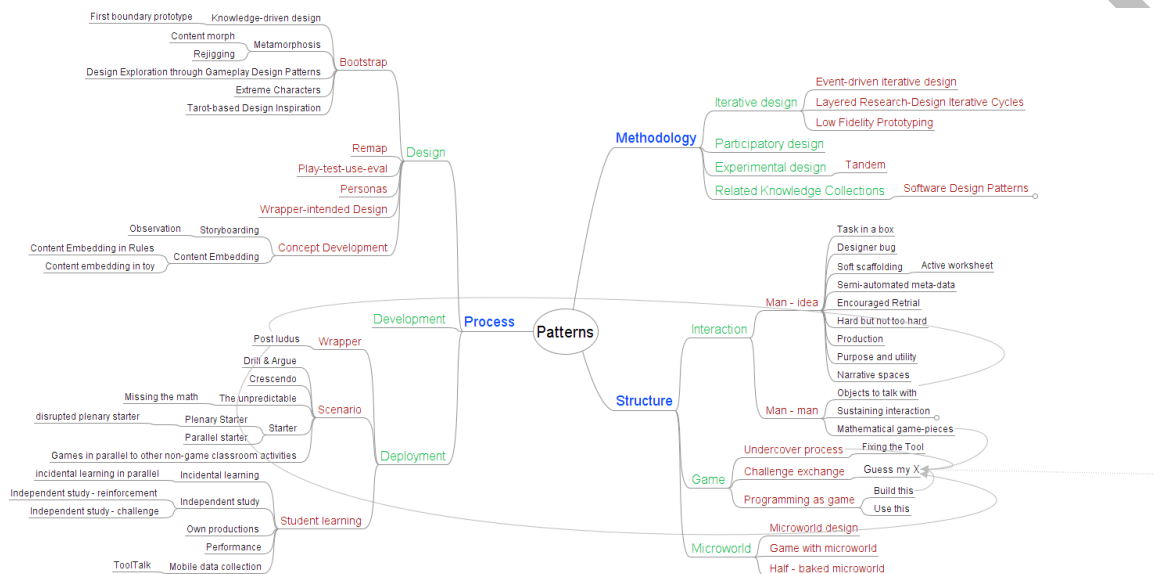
Patterns

Process

Design

Bootstrap
Knowledge-driven design
First boundary prototype
Metamorphosis
Content morph
Rejigging
Design Exploration through Gameplay Design Patterns
Extreme Characters
Tarot-based Design Inspiration

Remap
Play-test-use-eval
Personas
Wrapper-intended Design
Concept Development
Storyboarding
Observation
Content Embedding
Content Embedding in Rules
Content embedding in toy

Development

Deployment
Wrapper
Post ludus
Scenario
Drill & Argue
Crescendo
The unpredictable
Missing the math
Starter
Plenary Starter
disrupted plenary starter
Parallel starter
Games in parallel to other non-game classroom activities
Student learning
Incidental learning
incidental learning in parallel
Independent study
Independent study - reinforcement
Independent study - challenge
Own productions
Performance
Mobile data collection
ToolTalk

Methodology
Iterative design
Event-driven iterative design
Layered Research-Design Iterative Cycles
Low Fidelity Prototyping
Participatory design
Experimental design
Tandem
Related Knowledge Collections
Software Design Patterns

Structure
Interaction
Man - idea
Task in a box
Designer bug
Soft scaffolding
Active worksheet
Semi-automated meta-data
Encouraged Retrial
Hard but not too hard
Production
Purpose and utility
Narrative spaces
Man - man
Objects to talk with
Sustaining interaction
Mathematical game-pieces
Game
Undercover process
Fixing the Tool
Challenge exchange
Guess my X
Programming as game
Build this
Use this
Microworld
Microworld design
Game with microworld
Half - baked microworld